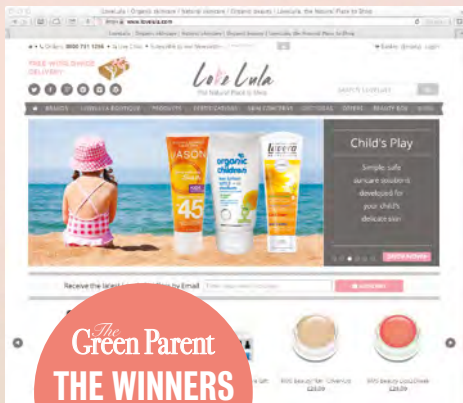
Lovelula | Organic skincare | Natural skincare | Organic beauty | Lovelula, the Natural Place to Shop

www.lovelula.com

Lovelula | Organic skincare | Natural skincare | Organic beauty | Lovelula, the Natural Place to Shop

Orders: 0800 711 1266 • Live Chat • Subscribe to our Newsletter

Basket (empty) Login

FREE WORLDWIDE DELIVERY

Love Lula

The Natural Place to Shop

SEARCH LOVELULA

BRANDS LOVELULA BOUTIQUE PRODUCTS GIFTS/CAUSES SKIN CONCERNS DOCTORS OFFERS BEAUTY BOX BLOG

JASON 45

organic children

lavera

Child's Play

Simple, safe suncare solutions developed for your child's delicate skin

SHOP NOW

Receive the latest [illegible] by Email

SUBSCRIBE

RMS Beauty "Un" Cover-up £29.00

RMS Beauty Lip2Cheek £29.00

The Green Parent

THE WINNERS